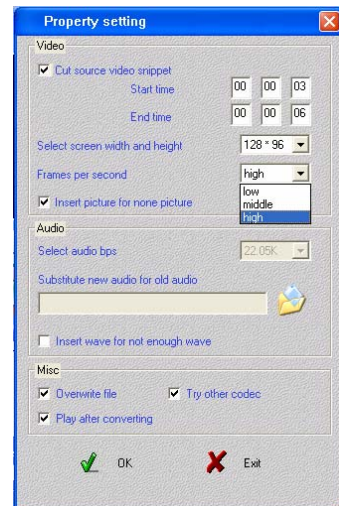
Property setting

Video

Cut source video snippet

Start time 00 00 03

End time 00 00 06

Select screen width and height 128 * 96

Frames per second high

low
middle
high

Insert picture for none picture

Audio

Select audio bps 22.05K

Substitute new audio for old audio

Insert wave for not enough wave

Misc

Overwrite file

Try other codec

Play after converting

OK

Exit